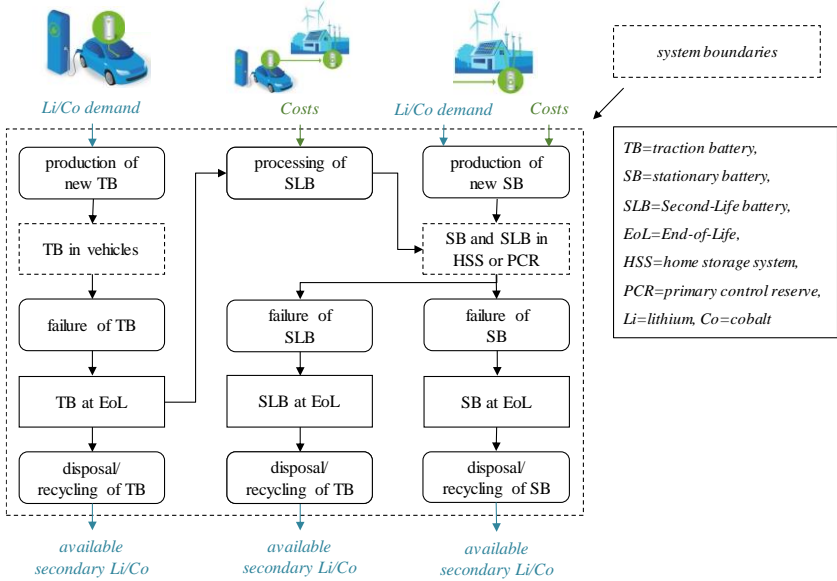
Li/Co demand

Costs

Li/Co demand

Costs

system boundaries

production of new TB

TB in vehicles

failure of TB

TB at EoL

disposal/ recycling of TB

processing of SLB

failure of SLB

SLB at EoL

disposal/ recycling of TB

production of new SB

SB and SLB in HSS or PCR

failure of SB

SB at EoL

disposal/ recycling of SB

TB=traction battery,
SB=stationary battery,
SLB=Second-Life battery,
EoL=End-of-Life,
HSS=home storage system,
PCR=primary control reserve,
Li=lithium, Co=cobalt

available secondary Li/Co

available secondary Li/Co

available secondary Li/Co